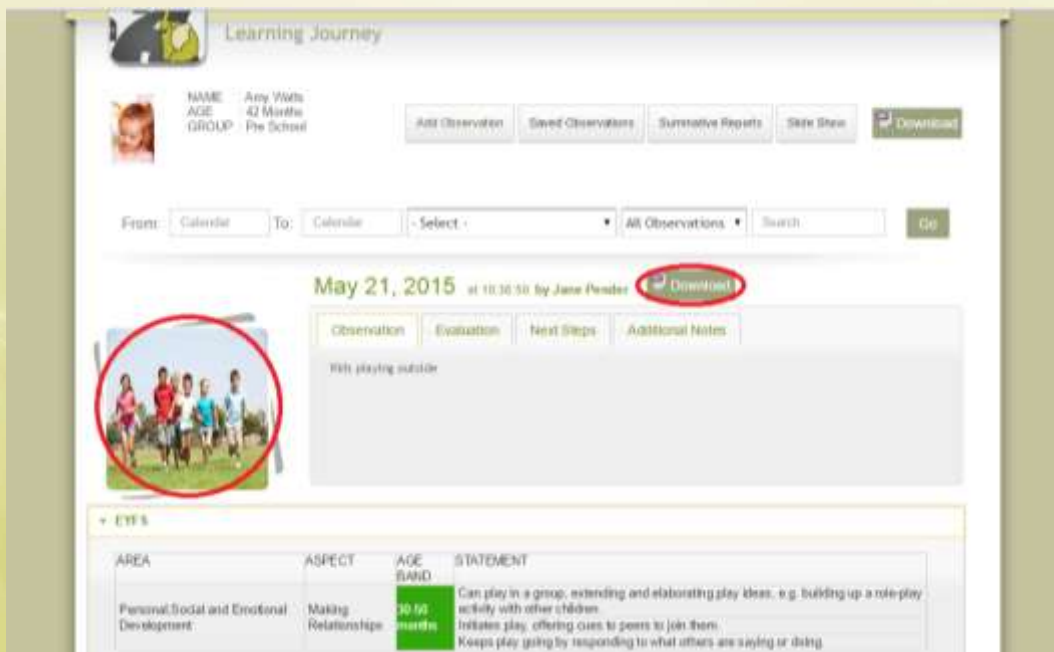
Learning Journey

NAME Amy Watts
AGE 42 Months
GROUP Pre School

Add Observation | Saved Observations | Summative Reports | Slide Show | Download

From: Calendar To: Calendar - Select - All Observations Search Go

May 21, 2015 at 10:36:50 by Jane Pender Download

Observation | Evaluation | Next Steps | Additional Notes

Kids playing outside

EYFS

| AREA | ASPECT | AGE BAND | STATEMENT |
|---|---|---|---|
| Personal Social and Emotional Development | Making Relationships | 30-50 months | Can play in a group, extending and elaborating play ideas, e.g. building up a role-play activity with other children. |
| | | | Initiates play, offering cues to peers to join them. |
| | | | Keeps play going by responding to what others are saying or doing. |